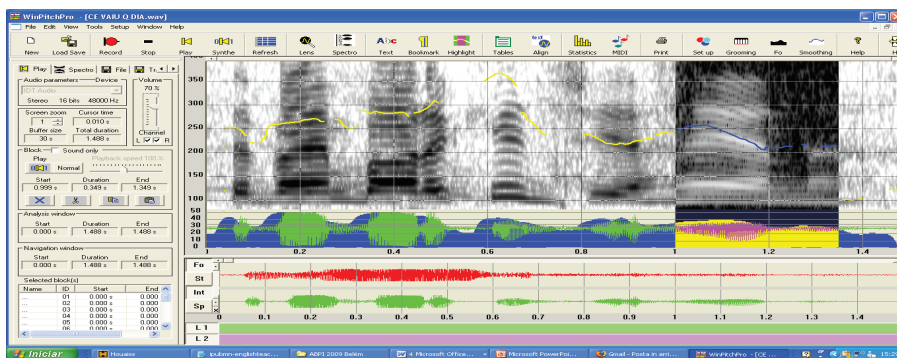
WinPitchPro - [CE VAIU Q DIA.wav]
File Edit View Tools Setup Window Help
New Load Save Record Stop Play Synthe Refresh Lens Spectro Text Bookmark Highlight Tables Align Statistics MIDI Print Set up Grooming Fo Smoothing Help

Play Spectro File Tr
Audio parameters Device
IDT Audio
Stereo 16 bits 48000 Hz
Volume
70 %
Screen zoom Cursor time
1 0.010 s
Buffer size Total duration
30 s 1.488 s
Channel
L R
Block Sound only
Play Playback speed 100 %
Normal
Start Duration End
0.999 s 0.349 s 1.349 s
Analysis window
Start Duration End
0.000 s 1.488 s 1.488 s
Navigation window
Start Duration End
0.000 s 1.488 s 1.488 s
Selected block(s)
| Name | ID | Start | End |
|---|---|---|---|
| ... | 01 | 0.000 s | 0.000 |
| ... | 02 | 0.000 s | 0.000 |
| ... | 03 | 0.000 s | 0.000 |
| ... | 04 | 0.000 s | 0.000 |
| ... | 05 | 0.000 s | 0.000 |
| ... | 06 | 0.000 s | 0.000 |

350
300
250
200
150
100
50
40
30
20
10
0.2 0.4 0.6 0.8 1 1.2 1.4
Fo
St
Int
Sp
0 0.1 0.2 0.3 0.4 0.5 0.6 0.7 0.8 0.9 1 1.1 1.2 1.3 1.4
L 1
L 2

Iniciar Houaiss ipubmn-englishteac... ABPI 2009 Belém 4 Microsoft Office... Microsoft PowerPoi... Gmail - Posta in arri... WinPitchPro - [CE ... 15:2